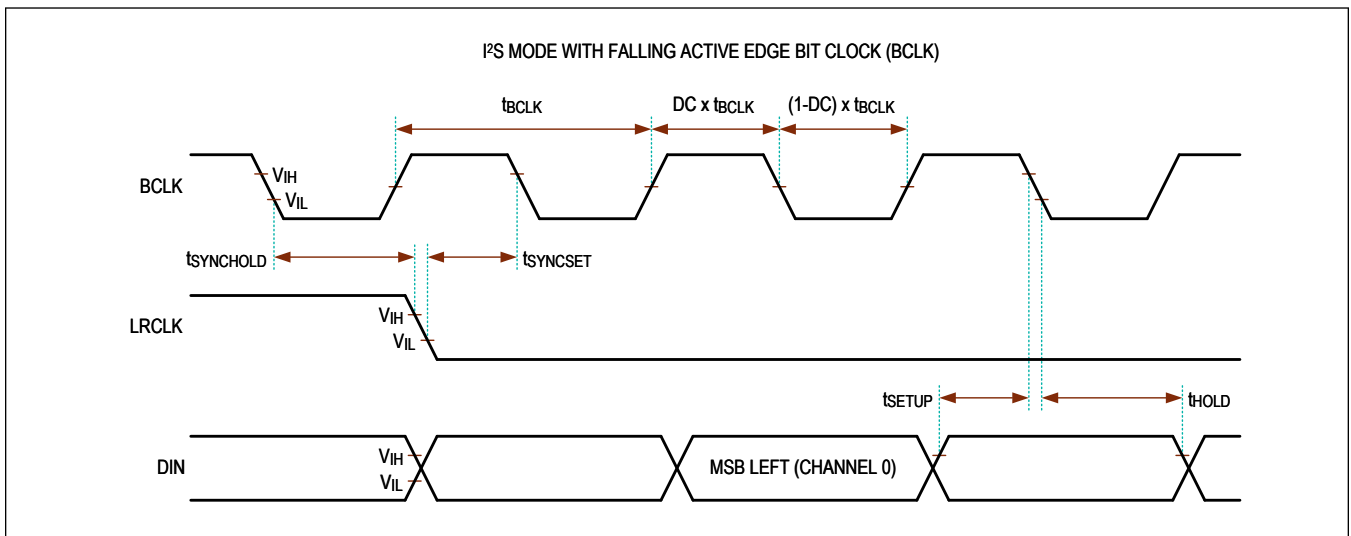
I$^2$S MODE WITH FALLING ACTIVE EDGE BIT CLOCK (BCLK)

$t_{BCLK}$

DC x $t_{BCLK}$

(1-DC) x $t_{BCLK}$

BCLK

$V_{IH}$

$V_{IL}$

$t_{SYNCHOLD}$

$t_{SYNCSET}$

LRCLK

$V_{IH}$

$V_{IL}$

$t_{SETUP}$

$t_{HOLD}$

DIN

$V_{IH}$

$V_{IL}$

MSB LEFT (CHANNEL 0)